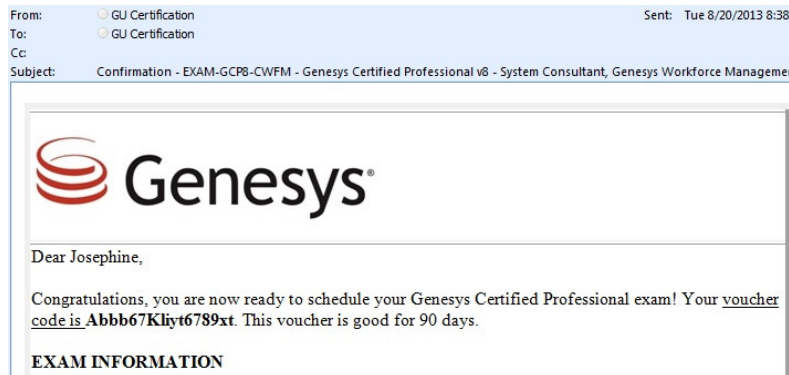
From: GU Certification
To: GU Certification
Cc:
Subject: Confirmation - EXAM-GCP8-CWFM - Genesys Certified Professional v8 - System Consultant, Genesys Workforce Managemen

Sent: Tue 8/20/2013 8:38

Genesys

Dear Josephine,

Congratulations, you are now ready to schedule your Genesys Certified Professional exam! Your voucher code is **Abbb67Kliyt6789xt**. This voucher is good for 90 days.

**EXAM INFORMATION**